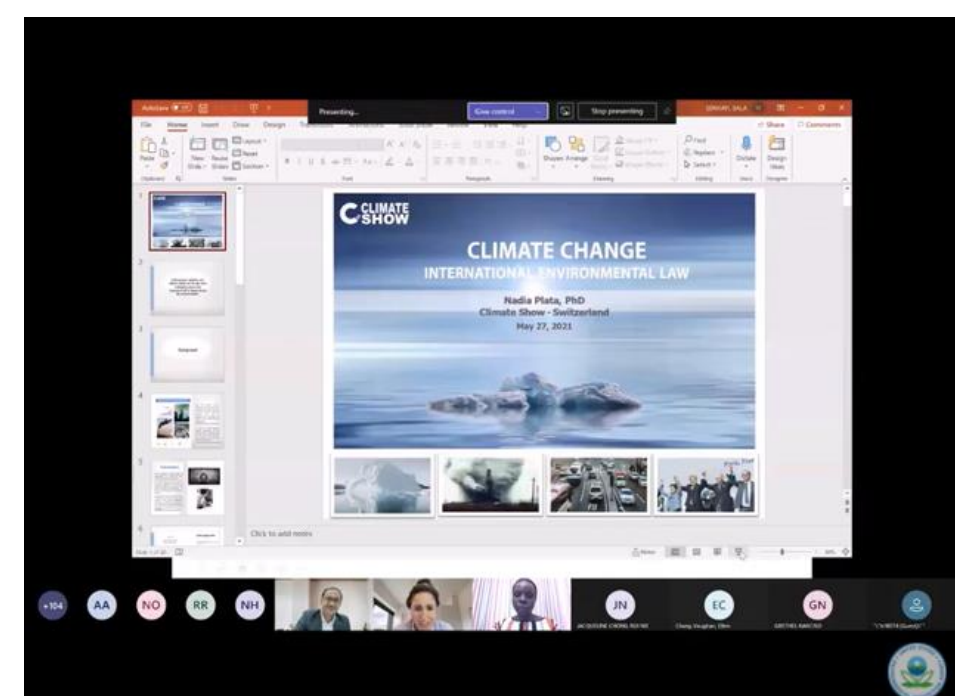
Presenting...

Give control

Stop presenting

File Home Insert Draw Design

Share Comments

Click to add notes

CLIMATE SHOW

CLIMATE CHANGE

INTERNATIONAL ENVIRONMENTAL LAW

Nadia Plata, PhD

Climate Show - Switzerland

May 27, 2021

+104 AA NO RR NH JN EC GN